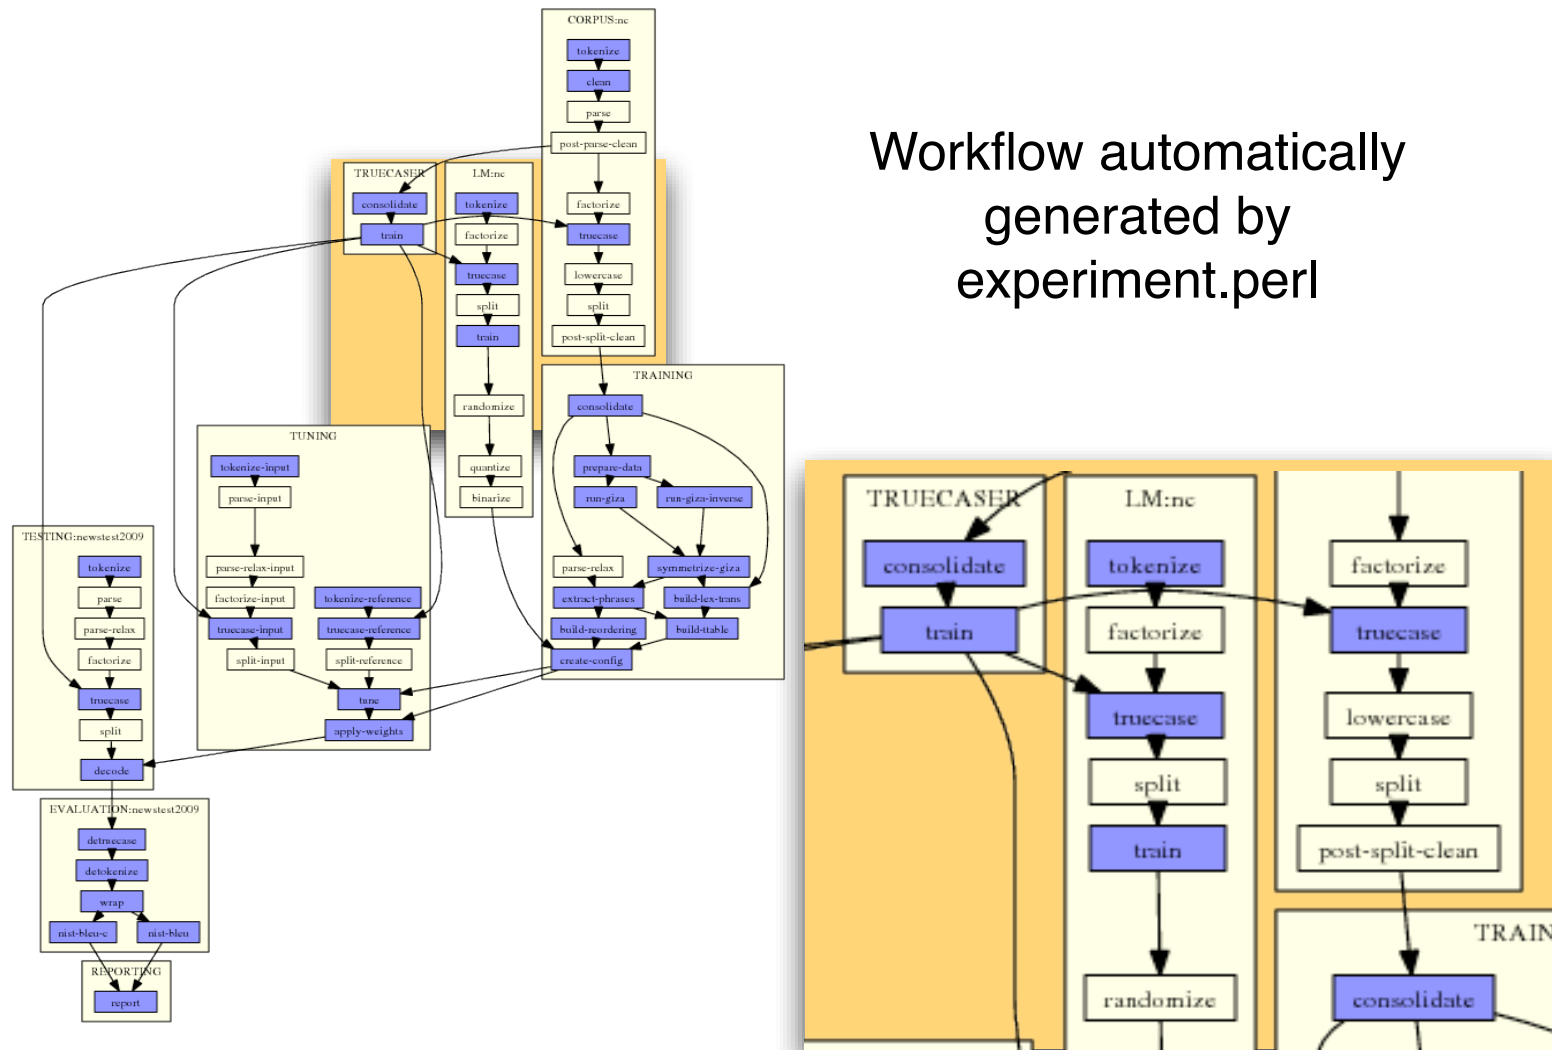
CORPUS:nc
tokenize
clean
parse
post-parse-clean
factorize
truecase
lowercase
split
post-split-clean

TRUECASER
consolidate
train

LM:nc
tokenize
factorize
truecase
split
train
randomize
quantize
binarize

TRAINING
consolidate
prepare-data
run-giza
run-giza-inverse
parse-relax
symmetrize-giza
extract-phrases
build-lex-trans
build-reordering
build-ttable
create-config

TUNING
tokenize-input
parse-input
parse-relax-input
factorize-input
tokenize-reference
truecase-input
truecase-reference
split-input
split-reference
tune
apply-weights

TESTING:newstest2009
tokenize
parse
parse-relax
factorize
truecase
split
decode

EVALUATION:newstest2009
detruecase
detokenize
wrap
nist-bleu-c
nist-bleu

REPORTING
report

Workflow automatically generated by experiment.perl

TRUECASER
consolidate
train
LM:nc
tokenize
factorize
truecase
split
train
randomize
factorize
truecase
lowercase
split
post-split-clean
TRAIN
consolidate